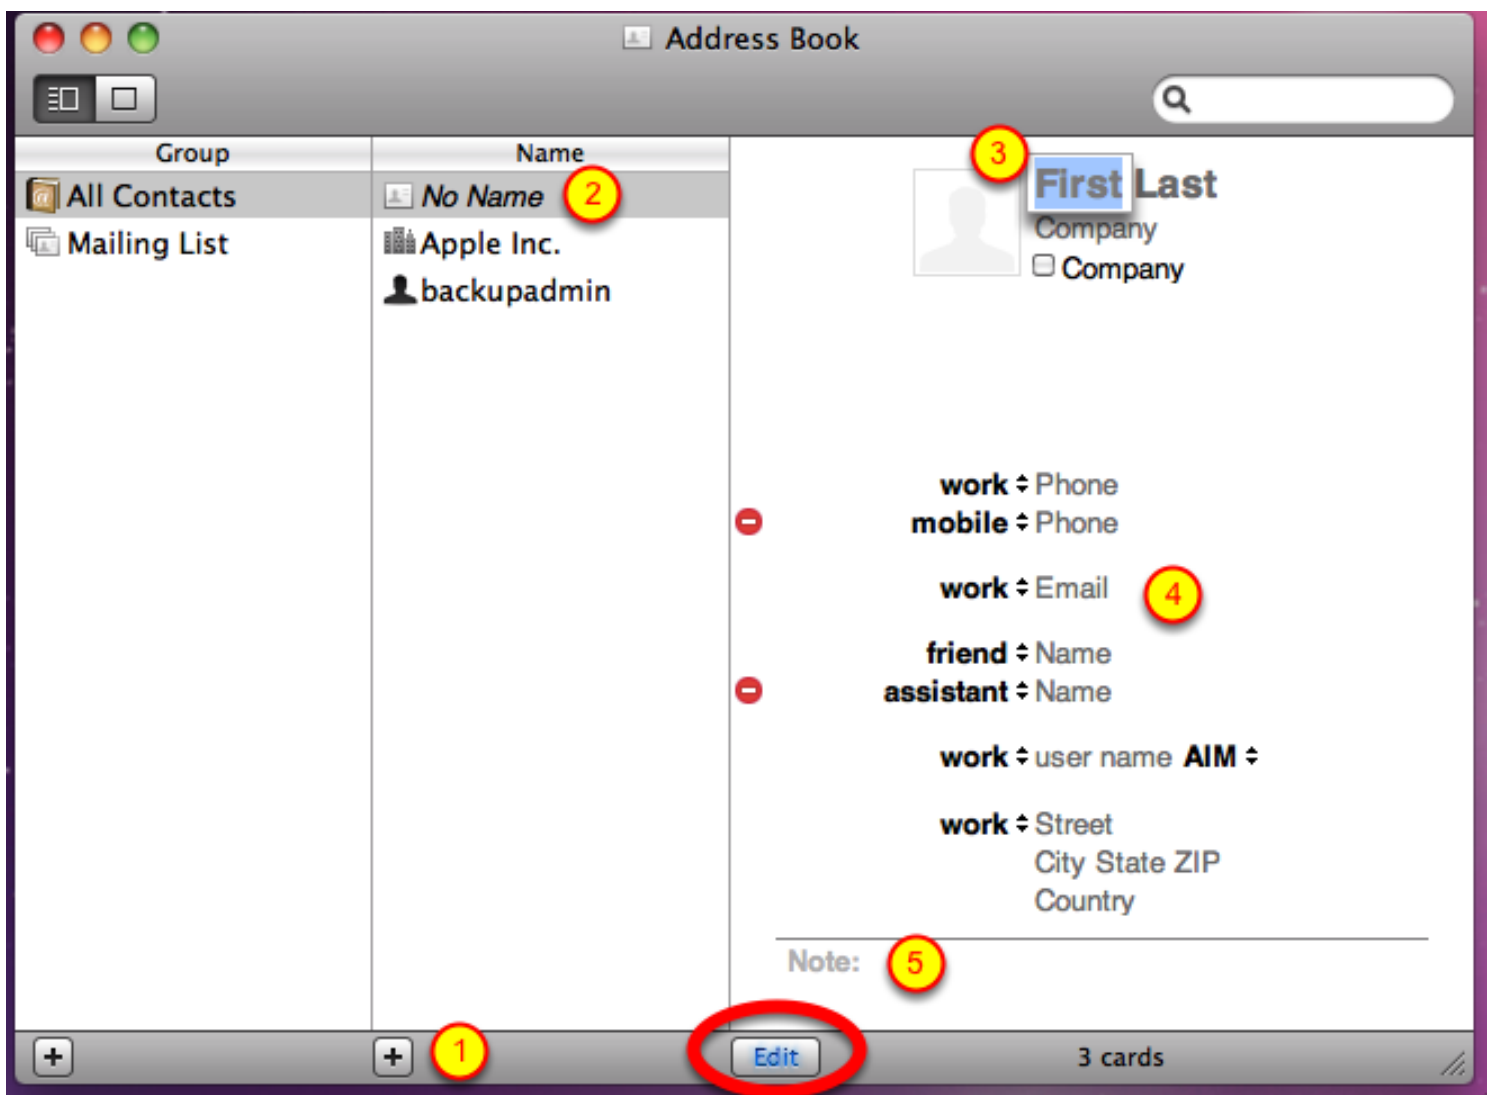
Address Book

Group
All Contacts
Mailing List

Name
No Name
Apple Inc.
backupadmin

2

3

First Last
Company
Company

work Phone
mobile Phone

work Email

4

friend Name
assistant Name

work user name AIM

work Street
City State ZIP
Country

Note:

5

+

+

1

Edit

3 cards